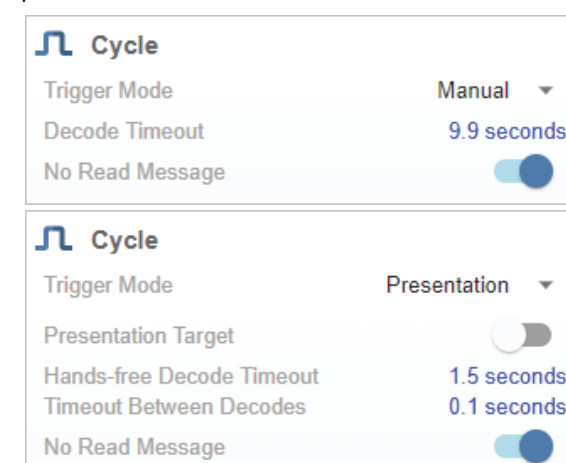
Cycle
Trigger Mode Manual
Decode Timeout 9.9 seconds
No Read Message

Cycle
Trigger Mode Presentation
Presentation Target
Hands-free Decode Timeout 1.5 seconds
Timeout Between Decodes 0.1 seconds
No Read Message